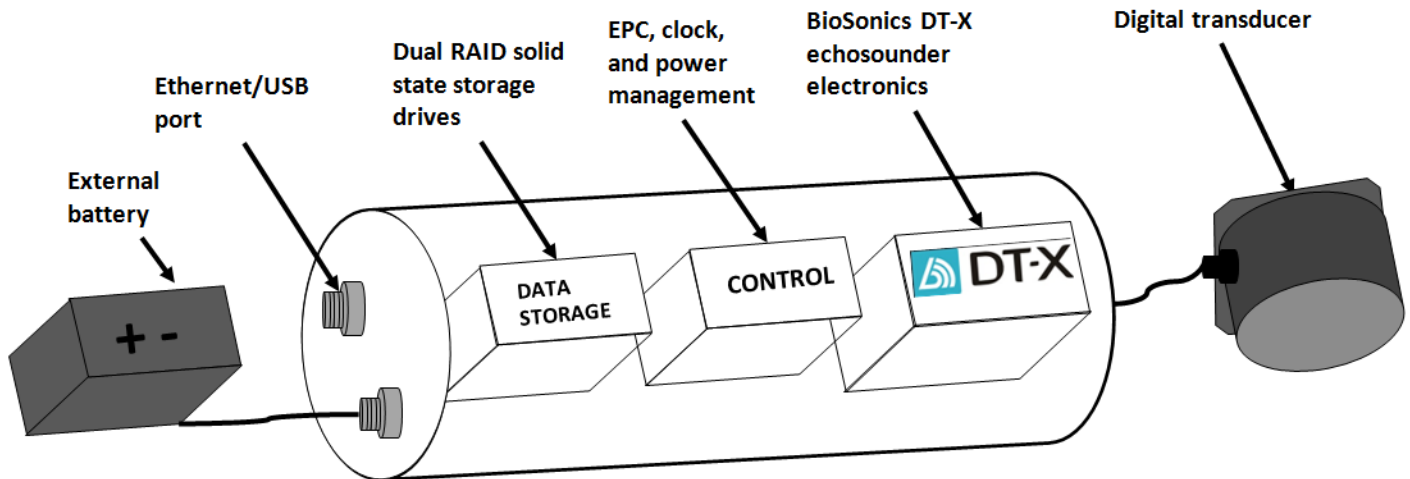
External battery

+ -

Ethernet/USB port

Dual RAID solid state storage drives

DATA STORAGE

EPC, clock, and power management

CONTROL

BioSonics DT-X echosounder electronics

DT-X

Digital transducer